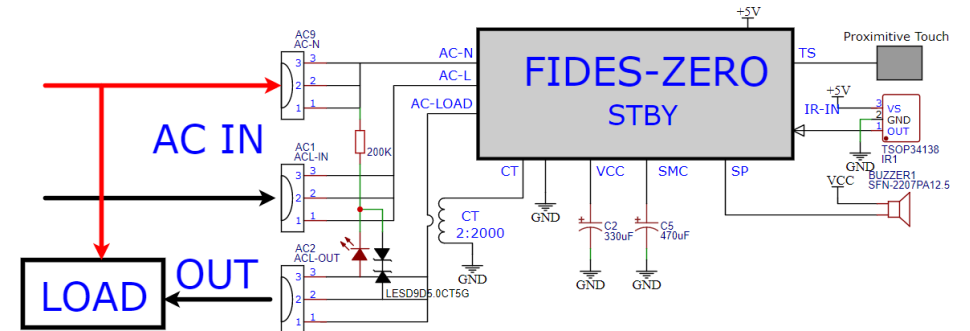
+5V

FIDES-ZERO
STBY

AC-N
AC-L
AC-LOAD
TS
IR-IN
CT
VCC
SMC
SP

Proximitive Touch

AC9
AC-N
3
2
1

AC1
ACL-IN
3
2
1

AC2
ACL-OUT
3
2
1

200K

LESD9D5.0CT5G

CT
2:2000

GND
GND
GND
GND
GND

C2
330uF
C5
470uF

+5V
3 VS
2 GND
1 OUT
TSOP34138
IR1

VCC
BUZZER1
SFN-2207PA12.5

AC IN
OUT
LOAD